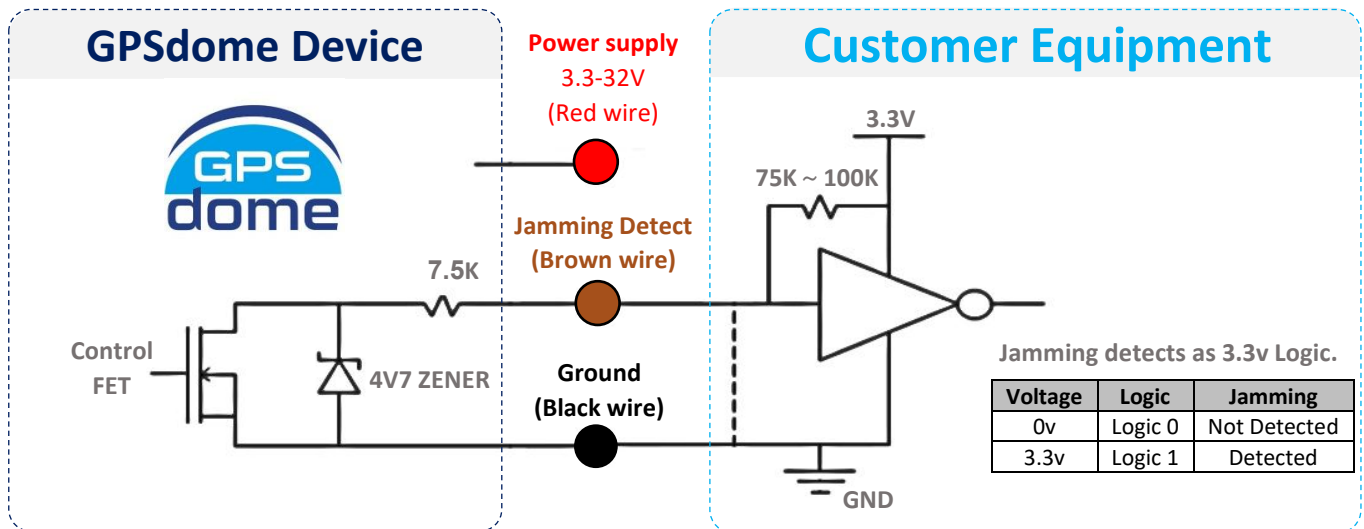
GPSdome Device

Power supply
3.3-32V
(Red wire)

Customer Equipment

GPS
dome

3.3V

75K ~ 100K

Jamming Detect
(Brown wire)

7.5K

Control
FET

4V7 ZENER

Ground
(Black wire)

Jamming detects as 3.3v Logic.

| Voltage | Logic | Jamming |
|---|---|---|
| 0v | Logic 0 | Not Detected |
| 3.3v | Logic 1 | Detected |

GND